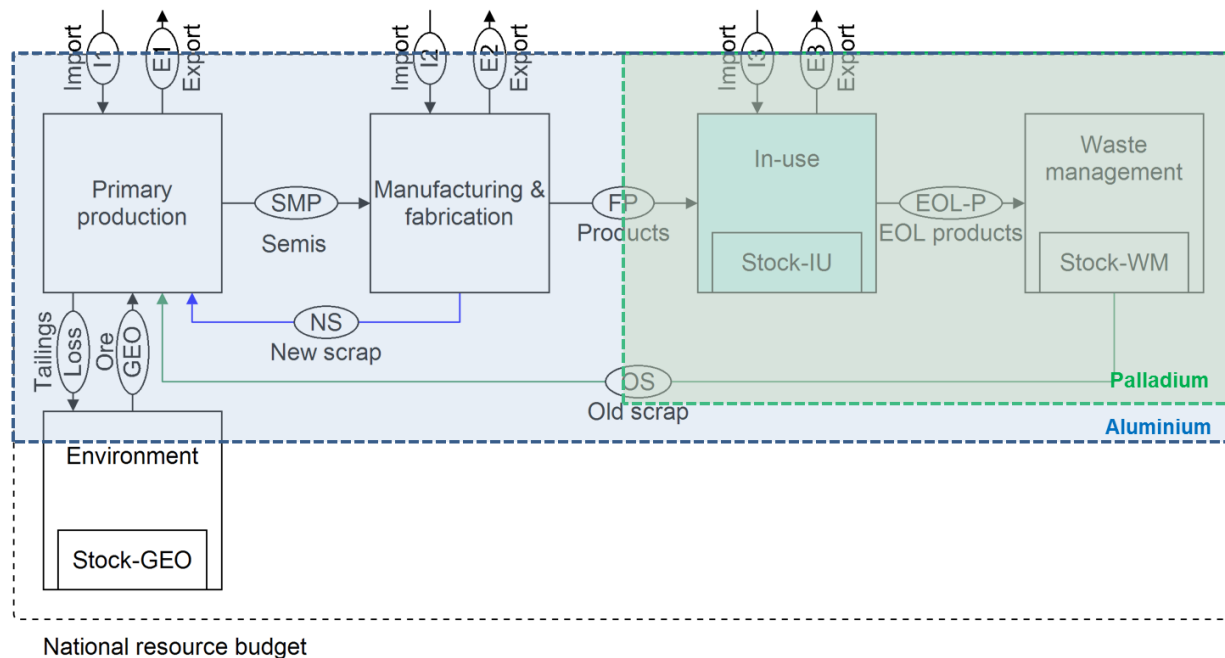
Import I1
E1 Export
Import I2
E2 Export
Import I3
E3 Export

Primary production
SMP
Semis
Manufacturing & fabrication
FP
Products
In-use
Stock-IU
EOL-P
EOL products
Waste management
Stock-WM

NS
New scrap
Tailings Loss
Ore GEO
OS
Old scrap
Palladium
Aluminium

Environment
Stock-GEO

National resource budget